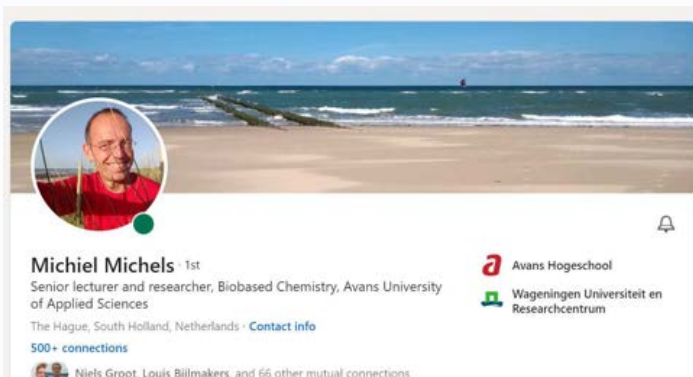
Michiel Michels · 1st

Senior lecturer and researcher, Biobased Chemistry, Avans University of Applied Sciences

The Hague, South Holland, Netherlands · Contact info

500+ connections

Niels Groot, Louis Bijlmakers, and 66 other mutual connections

Avans Hogeschool

Wageningen Universiteit en Researchcentrum